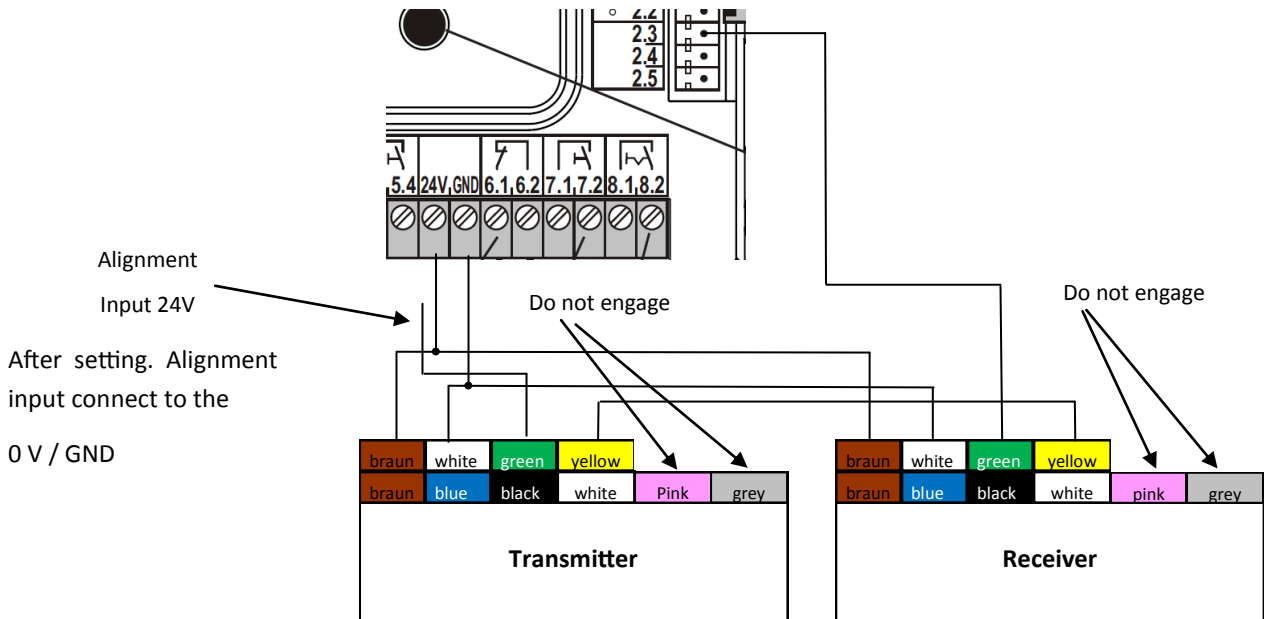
2.2
2.3
2.4
2.5

5.4 24V GND 6.1 6.2 7.1 7.2 8.1 8.2

Alignment

Input 24V

After setting. Alignment input connect to the

0 V / GND

Do not engage

Do not engage

| braun | white | green | yellow | | |
|---|---|---|---|---|---|
| braun | blue | black | white | Pink | grey |

Transmitter

| braun | white | green | yellow | | |
|---|---|---|---|---|---|
| braun | blue | black | white | pink | grey |

Receiver